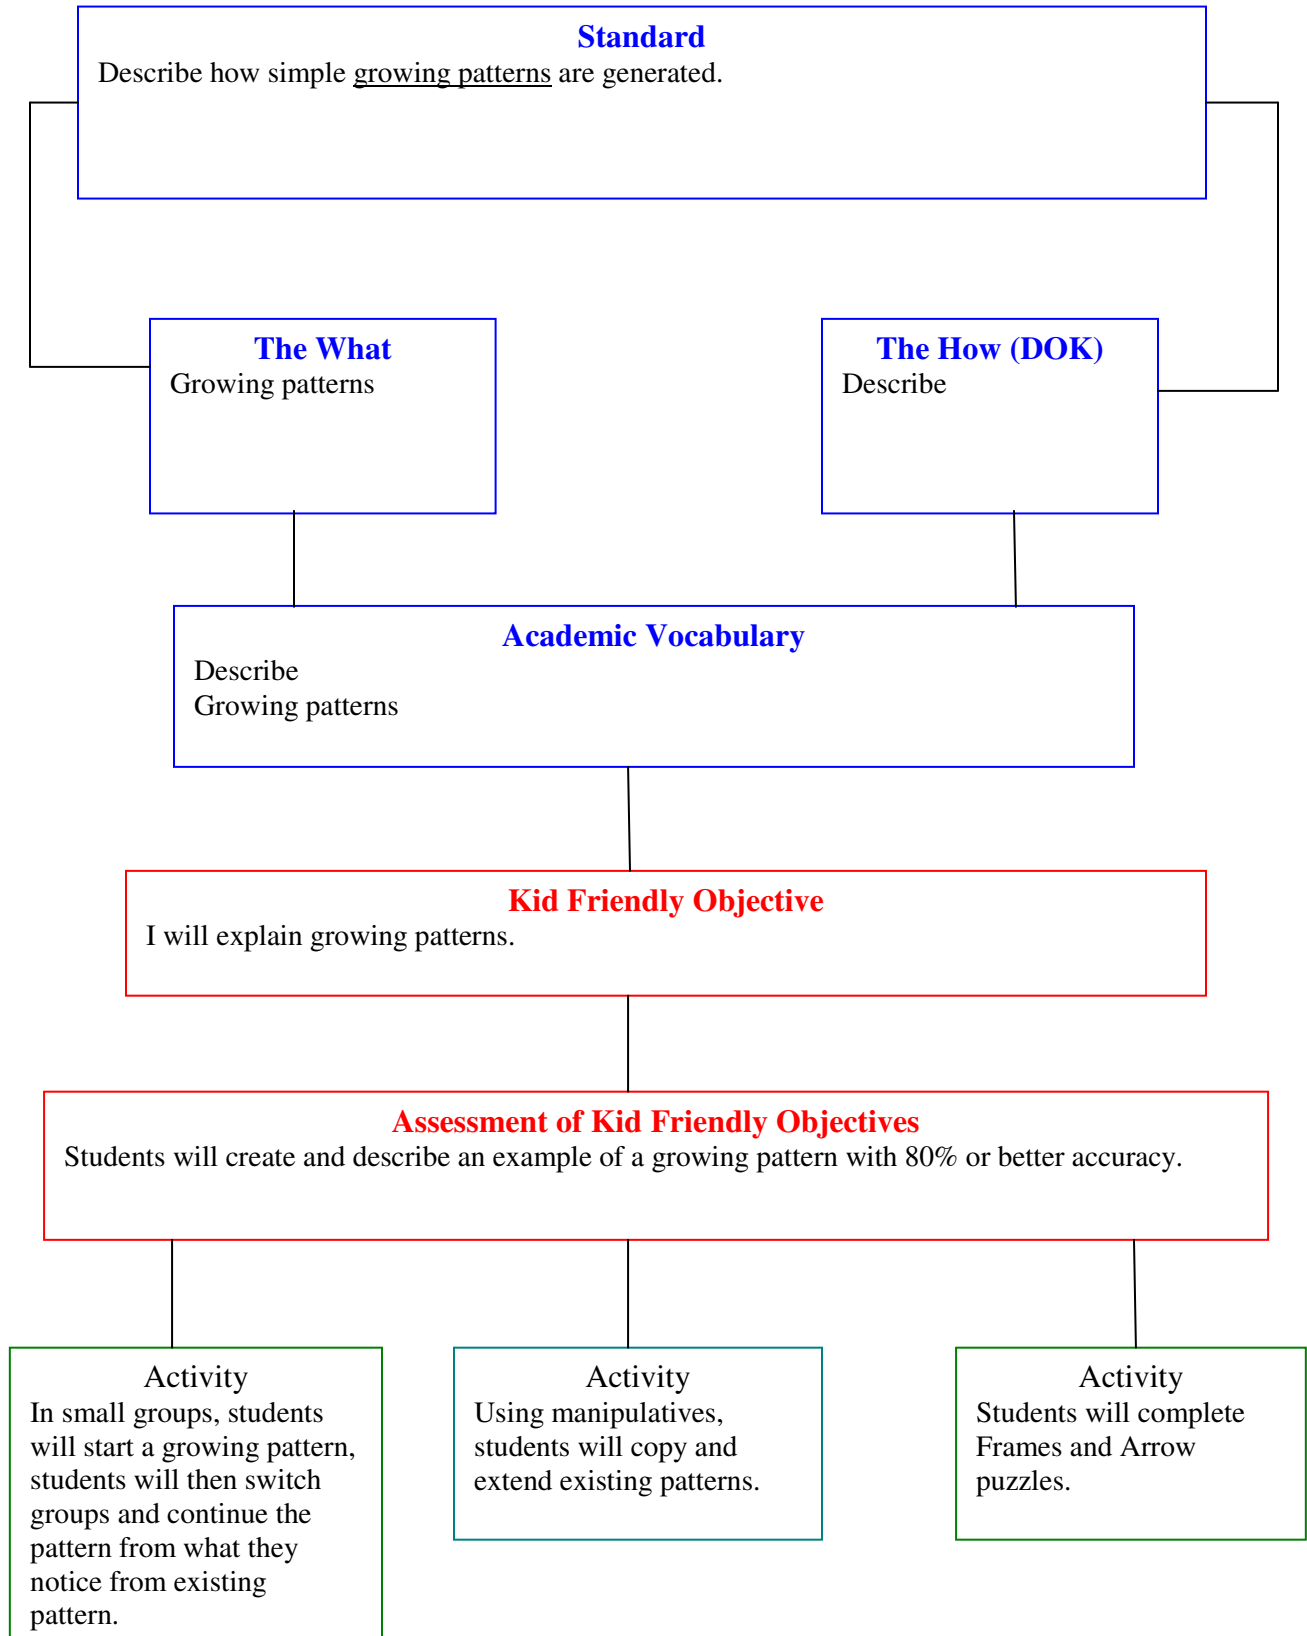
Standard
Describe how simple growing patterns are generated.

The What
Growing patterns

The How (DOK)
Describe

Academic Vocabulary
Describe
Growing patterns

Kid Friendly Objective
I will explain growing patterns.

Assessment of Kid Friendly Objectives
Students will create and describe an example of a growing pattern with 80% or better accuracy.

Activity
In small groups, students will start a growing pattern, students will then switch groups and continue the pattern from what they notice from existing pattern.

Activity
Using manipulatives, students will copy and extend existing patterns.

Activity
Students will complete Frames and Arrow puzzles.